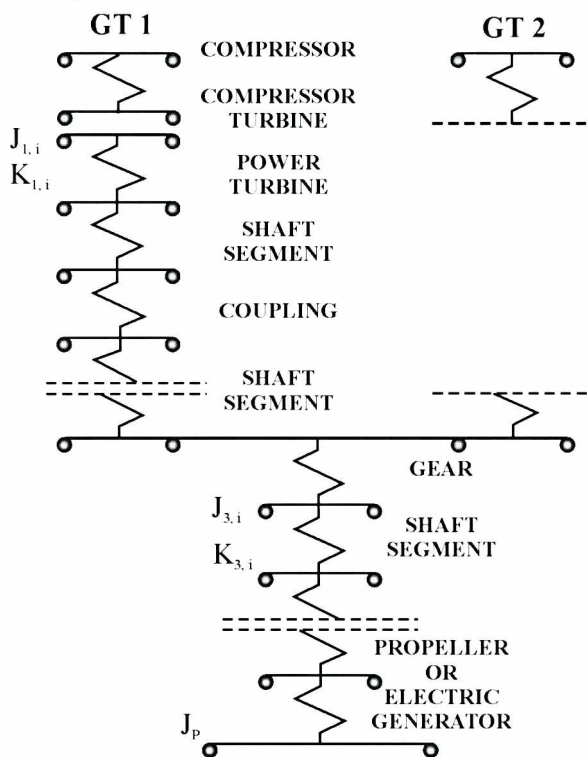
GT 1

GT 2

COMPRESSOR

COMPRESSOR TURBINE

$J_{1,i}$

$K_{1,i}$

POWER TURBINE

SHAFT SEGMENT

COUPLING

SHAFT SEGMENT

GEAR

$J_{3,i}$

$K_{3,i}$

SHAFT SEGMENT

PROPELLER OR ELECTRIC GENERATOR

$J_P$